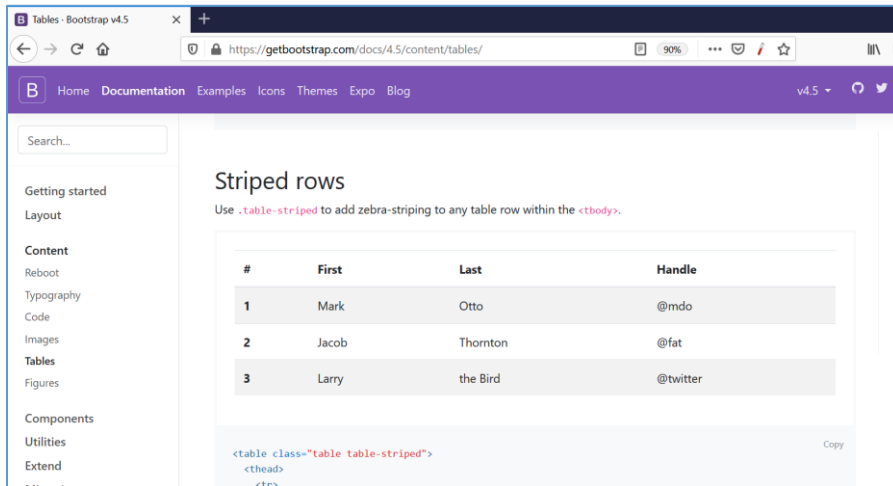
B Tables · Bootstrap v4.5 × +

https://getbootstrap.com/docs/4.5/content/tables/ 90%

B Home Documentation Examples Icons Themes Expo Blog v4.5

Search...

Getting started
Layout

Content
Reboot
Typography
Code
Images
Tables
Figures

Components
Utilities
Extend

Striped rows

Use .table-striped to add zebra-striping to any table row within the <tbody>.

| # | First | Last | Handle |
|---|---|---|---|
| 1 | Mark | Otto | @mdo |
| 2 | Jacob | Thornton | @fat |
| 3 | Larry | the Bird | @twitter |

Copy

<table class="table table-striped">
<thead>
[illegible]